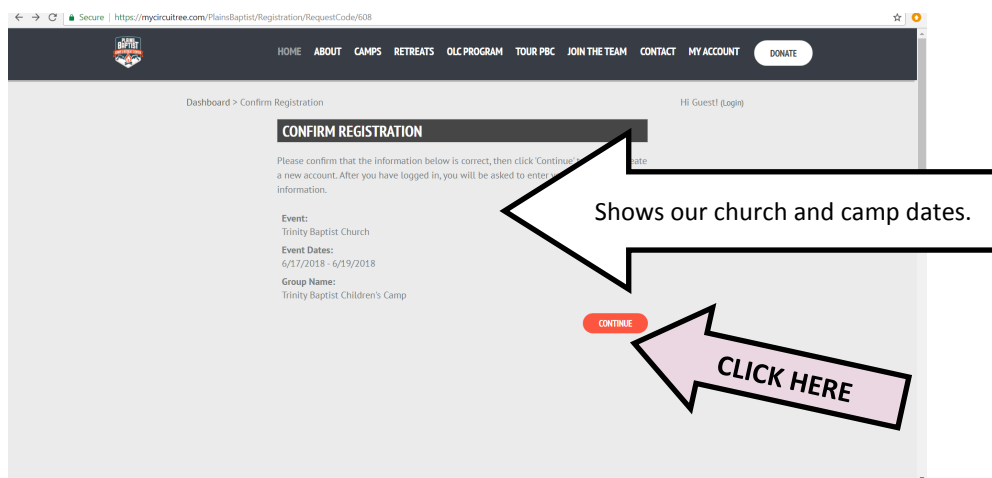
Secure | https://mycircuitree.com/PlainsBaptist/Registration/RequestCode/608

PLAINS BAPTIST

HOME ABOUT CAMPS RETREATS OLC PROGRAM TOUR PBC JOIN THE TEAM CONTACT MY ACCOUNT DONATE

Dashboard > Confirm Registration

Hi Guest! (Login)

CONFIRM REGISTRATION

Please confirm that the information below is correct, then click 'Continue' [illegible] eate a new account. After you have logged in, you will be asked to enter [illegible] information.

Event:
Trinity Baptist Church

Event Dates:
6/17/2018 - 6/19/2018

Group Name:
Trinity Baptist Children's Camp

CONTINUE

Shows our church and camp dates.

CLICK HERE